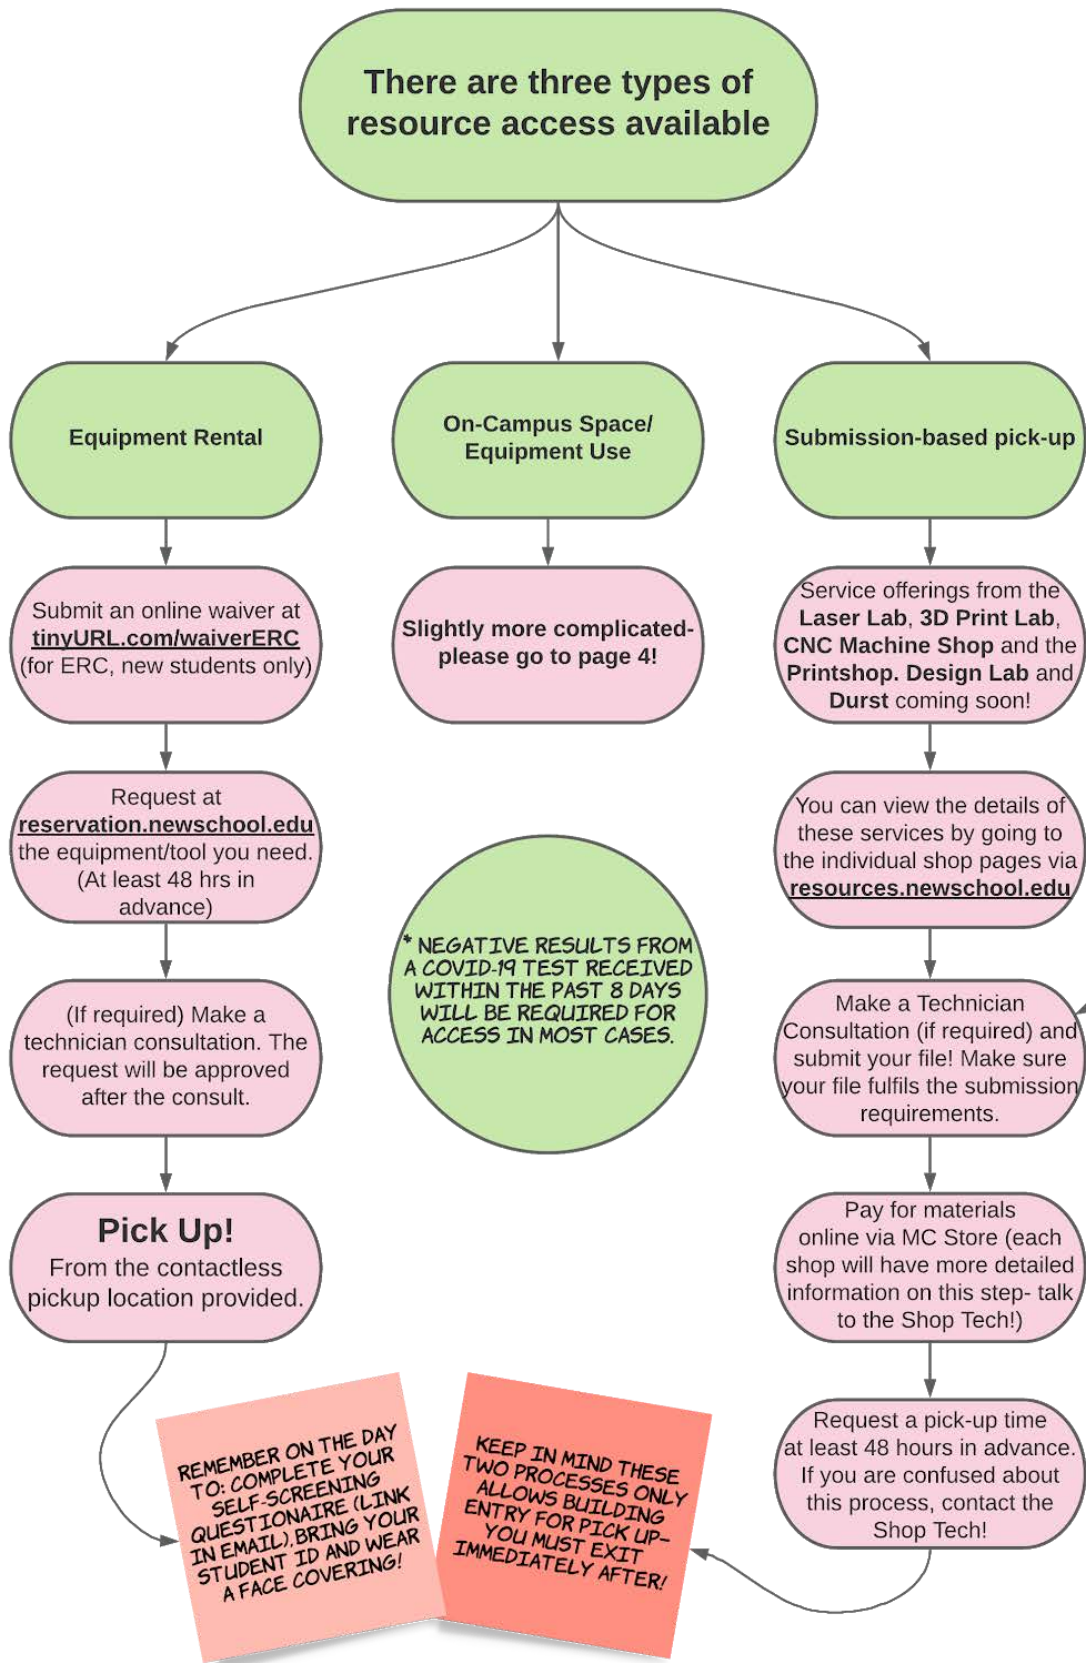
There are three types of resource access available

Equipment Rental

On-Campus Space/ Equipment Use

Submission-based pick-up

Submit an online waiver at tinyURL.com/waiverERC (for ERC, new students only)

Request at reservation.newschool.edu the equipment/tool you need. (At least 48 hrs in advance)

(If required) Make a technician consultation. The request will be approved after the consult.

Pick Up!
From the contactless pickup location provided.

Slightly more complicated- please go to page 4!

* NEGATIVE RESULTS FROM A COVID-19 TEST RECEIVED WITHIN THE PAST 8 DAYS WILL BE REQUIRED FOR ACCESS IN MOST CASES.

Service offerings from the Laser Lab, 3D Print Lab, CNC Machine Shop and the Printshop. Design Lab and Durst coming soon!

You can view the details of these services by going to the individual shop pages via resources.newschool.edu

Make a Technician Consultation (if required) and submit your file! Make sure your file fulfils the submission requirements.

Pay for materials online via MC Store (each shop will have more detailed information on this step- talk to the Shop Tech!)

Request a pick-up time at least 48 hours in advance. If you are confused about this process, contact the Shop Tech!

REMEMBER ON THE DAY TO: COMPLETE YOUR SELF-SCREENING QUESTIONAIRE (LINK IN EMAIL), BRING YOUR STUDENT ID AND WEAR A FACE COVERING!

KEEP IN MIND THESE TWO PROCESSES ONLY ALLOWS BUILDING ENTRY FOR PICK UP- YOU MUST EXIT IMMEDIATELY AFTER!